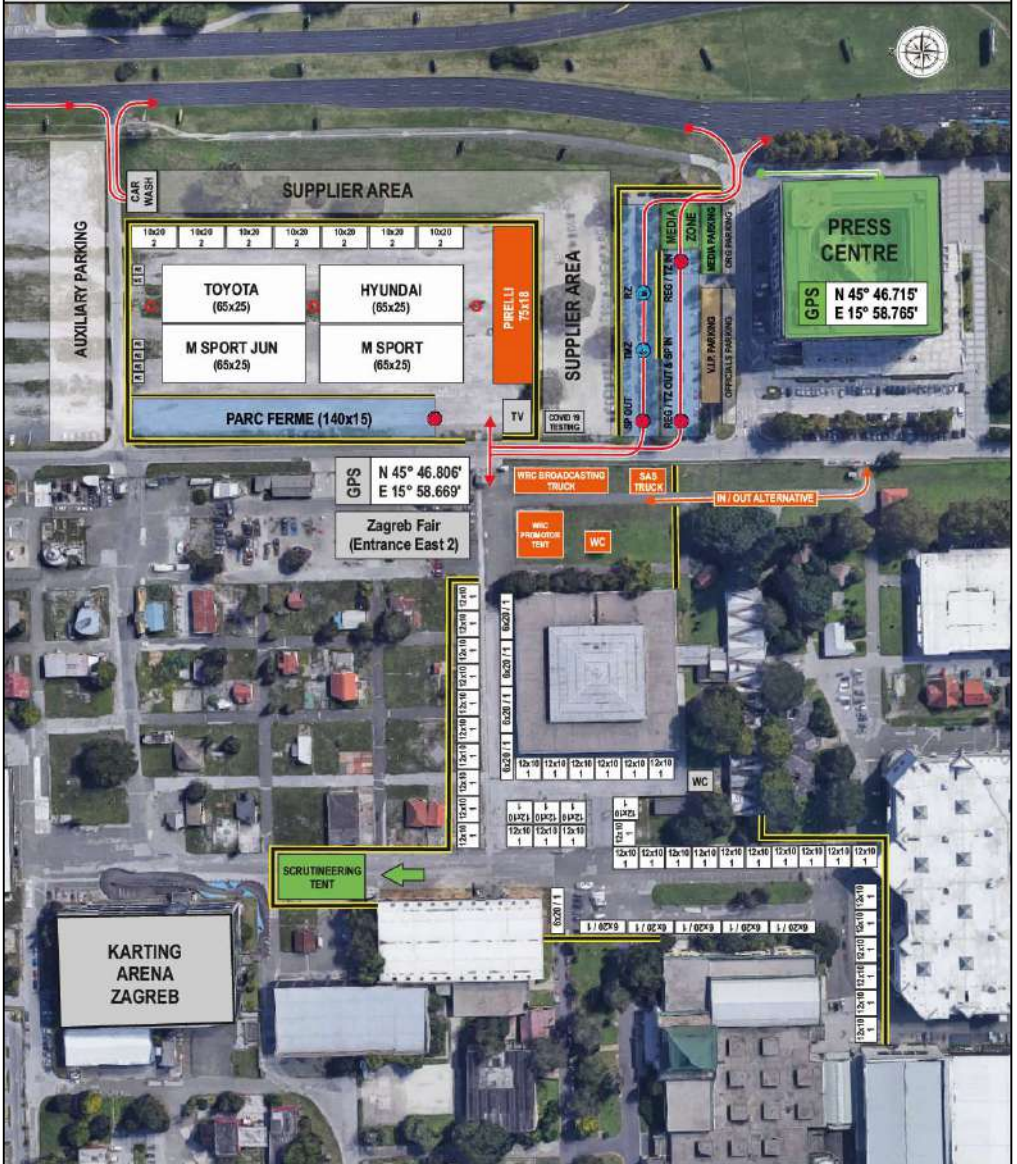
CAR WASH

SUPPLIER AREA

AUXILIARY PARKING

10x20 2
10x20 2
10x20 2
10x20 2
10x20 2
10x20 2
10x20 2

TOYOTA (65x25)

HYUNDAI (65x25)

M SPORT JUN (65x25)

M SPORT (65x25)

PIRELLI 75x18

SUPPLIER AREA

PARC FERME (140x15)

TV

COVID 19 TESTING

SP OUT

TMZ

RZ

REG / TZ OUT & SP IN

REG / TZ IN

MEDIA

ZONE

MEDIA PARKING

ORG PARKING

V.I.P. PARKING

OFFICIALS PARKING

PRESS CENTRE

GPS N 45° 46.715' E 15° 58.765'

GPS N 45° 46.806' E 15° 58.669'

Zagreb Fair (Entrance East 2)

WRC BROADCASTING TRUCK

SAS TRUCK

IN / OUT ALTERNATIVE

WRC PROMOTOR TENT

WC

WC

12x10 1
12x10 1
12x10 1
12x10 1
12x10 1
12x10 1
12x10 1
12x10 1

6x20 / 1
6x20 / 1
6x20 / 1

12x10 1
12x10 1
12x10 1
12x10 1
12x10 1
12x10 1

12x10 1
12x10 1
12x10 1
12x10 1
12x10 1
12x10 1
12x10 1

12x10 1
12x10 1
12x10 1
12x10 1
12x10 1
12x10 1
12x10 1
12x10 1
12x10 1
12x10 1
12x10 1
12x10 1
12x10 1
12x10 1

SCRUTINEERING TENT

6x20 / 1
6x20 / 1
6x20 / 1
6x20 / 1
6x20 / 1
6x20 / 1
6x20 / 1

12x10 1
12x10 1
12x10 1
12x10 1
12x10 1

KARTING ARENA ZAGREB